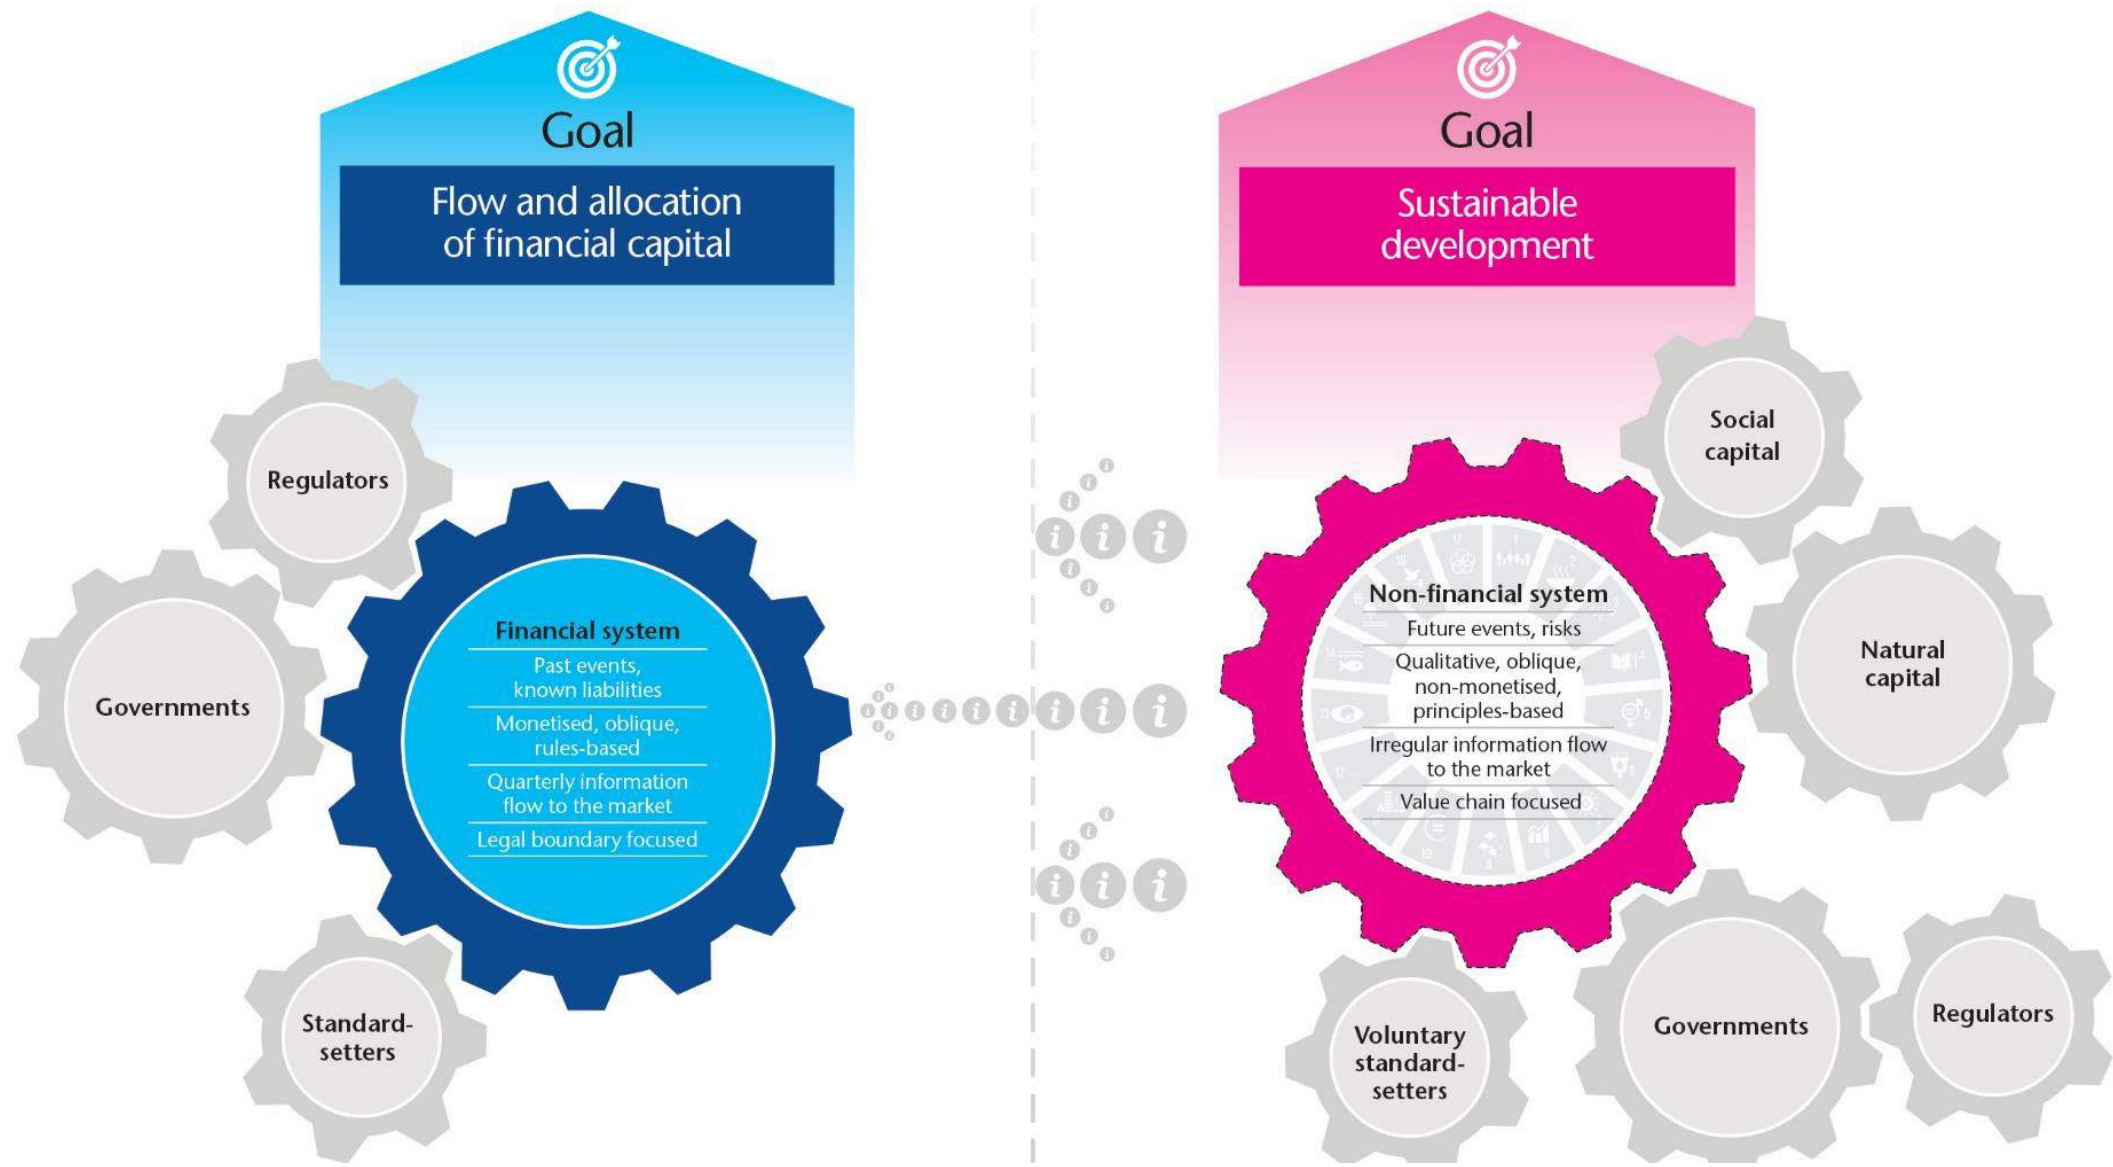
Goal

Flow and allocation of financial capital

Regulators

Governments

Financial system

Past events, known liabilities

Monetised, oblique, rules-based

Quarterly information flow to the market

Legal boundary focused

Standard-setters

Goal

Sustainable development

Social capital

Natural capital

Non-financial system

Future events, risks

Qualitative, oblique, non-monetised, principles-based

Irregular information flow to the market

Value chain focused

Voluntary standard-setters

Governments

Regulators